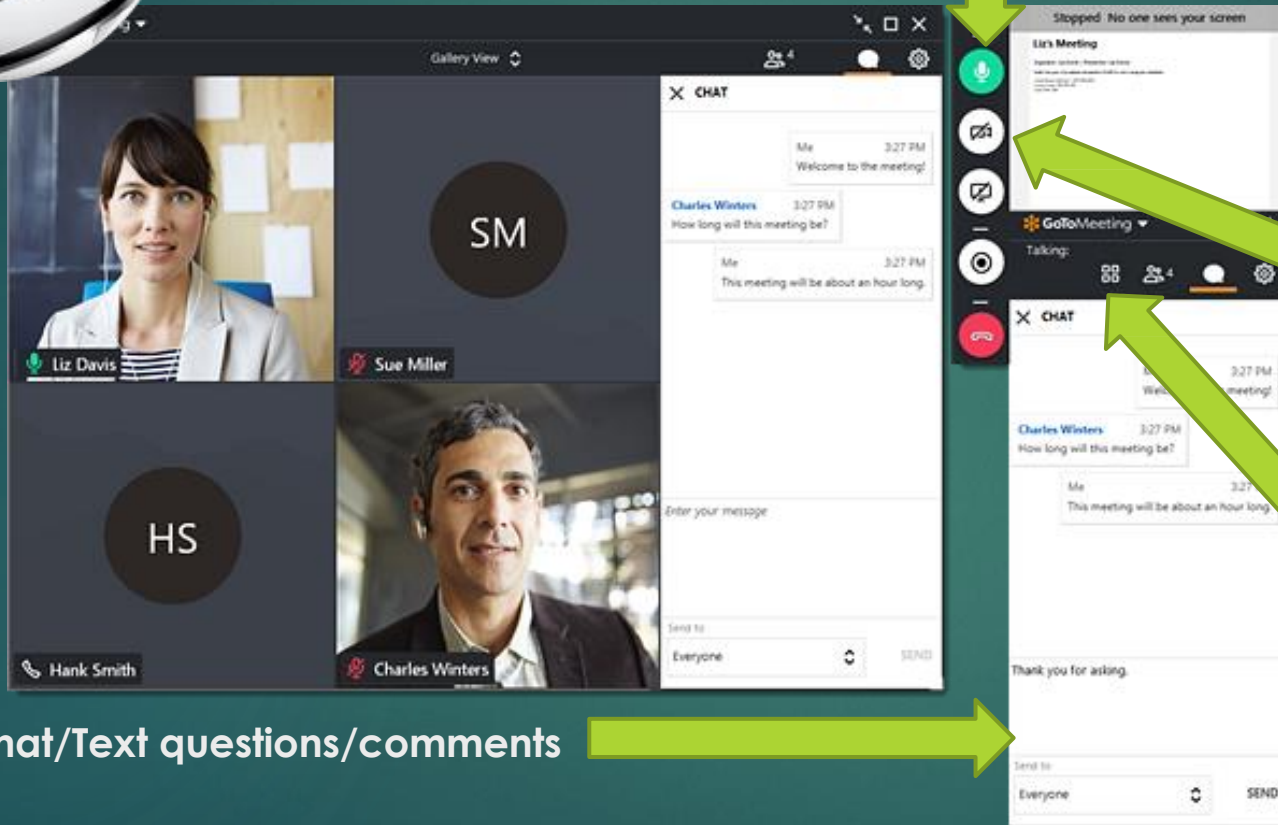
g ▾

Gallery View

4

CHAT

Me 3:27 PM
Welcome to the meeting!

Charles Winters 3:27 PM
How long will this meeting be?

Me 3:27 PM
This meeting will be about an hour long.

SM

Liz Davis

Sue Miller

HS

Hank Smith

Charles Winters

Enter your message

Send to
Everyone

SEND

Stopped No one sees your screen

Liz's Meeting

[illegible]

GoToMeeting ▾

Talking:

4

CHAT

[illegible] 3:27 PM
Welc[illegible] meeting!

Charles Winters 3:27 PM
How long will this meeting be?

Me 3:27
This meeting will be about an hour long.

Thank you for asking.

Send to
Everyone

SEND

hat/Text questions/comments